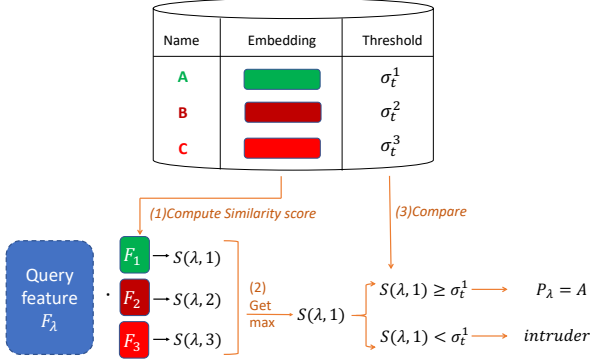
| Name | Embedding | Threshold |
|---|---|---|
| A | | $\sigma_t^1$ |
| B | | $\sigma_t^2$ |
| C | | $\sigma_t^3$ |

(1)Compute Similarity score

(3)Compare

Query feature $F_\lambda$

$F_1 \rightarrow S(\lambda, 1)$

$F_2 \rightarrow S(\lambda, 2)$

$F_3 \rightarrow S(\lambda, 3)$

(2) Get max

$S(\lambda, 1)$

$S(\lambda, 1) \geq \sigma_t^1$ $P_\lambda = A$

$S(\lambda, 1) < \sigma_t^1$ $intruder$